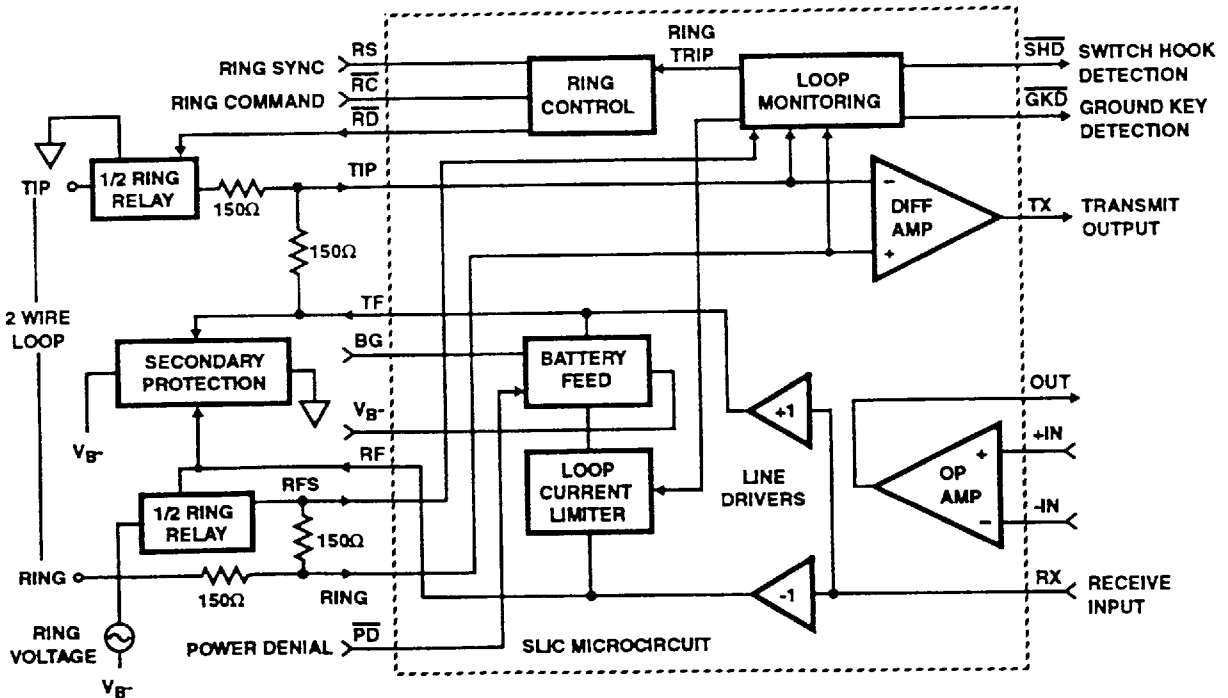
RING SYNC RS
RING COMMAND $\overline{RC}$
$\overline{RD}$
RING TRIP
RING CONTROL
LOOP MONITORING
$\overline{SHD}$ SWITCH HOOK DETECTION
$\overline{GKD}$ GROUND KEY DETECTION
TIP
1/2 RING RELAY
150Ω
TIP
150Ω
DIFF AMP
TX TRANSMIT OUTPUT
2 WIRE LOOP
TF
BG
SECONDARY PROTECTION
BATTERY FEED
$V_{B}$-
$V_{B}$-
+1
OUT
+IN
-IN
OP AMP
RF
LOOP CURRENT LIMITER
LINE DRIVERS
RFS
1/2 RING RELAY
150Ω
RING
150Ω
RING
-1
RX RECEIVE INPUT
RING VOLTAGE
POWER DENIAL $\overline{PD}$
SLIC MICROCIRCUIT
$V_{B}$-